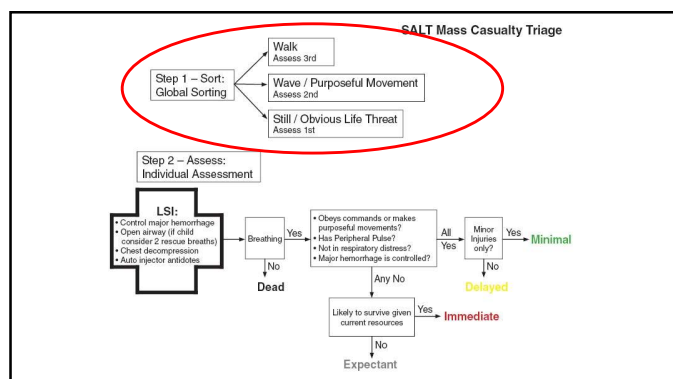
SALT Mass Casualty Triage

Step 1 – Sort: Global Sorting

Walk
Assess 3rd

Wave / Purposeful Movement
Assess 2nd

Still / Obvious Life Threat
Assess 1st

Step 2 – Assess: Individual Assessment

LSI:
• Control major hemorrhage
• Open airway (if child consider 2 rescue breaths)
• Chest decompression
• Auto injector antidotes

Breathing

Yes

No

Dead

• Obeys commands or makes purposeful movements?
• Has Peripheral Pulse?
• Not in respiratory distress?
• Major hemorrhage is controlled?

All Yes

Minor Injuries only?

Yes

Minimal

No

Delayed

Any No

Likely to survive given current resources

Yes

Immediate

No

Expectant